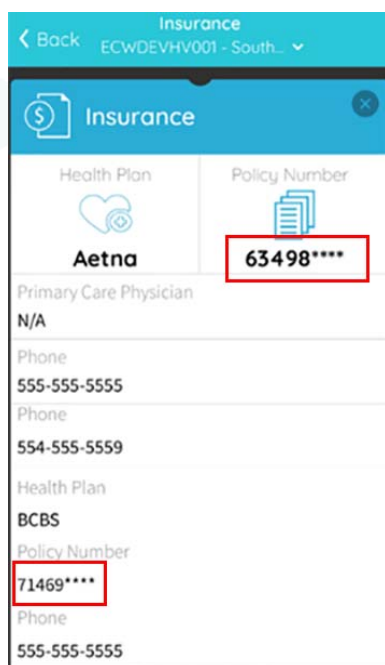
< Back
Insurance
ECWDEVHV001 - South...

Insurance

Health Plan
Aetna

Policy Number
63498****

Primary Care Physician
N/A

Phone
555-555-5555

Phone
554-555-5559

Health Plan
BCBS

Policy Number
71469****

Phone
555-555-5555